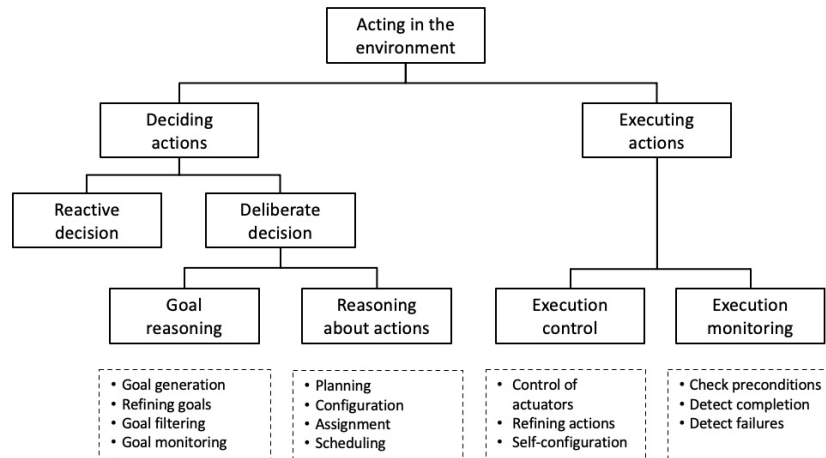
Acting in the environment

Deciding actions

Executing actions

Reactive decision

Deliberate decision

Goal reasoning

Reasoning about actions

Execution control

Execution monitoring

• Goal generation
• Refining goals
• Goal filtering
• Goal monitoring

• Planning
• Configuration
• Assignment
• Scheduling

• Control of actuators
• Refining actions
• Self-configuration

• Check preconditions
• Detect completion
• Detect failures